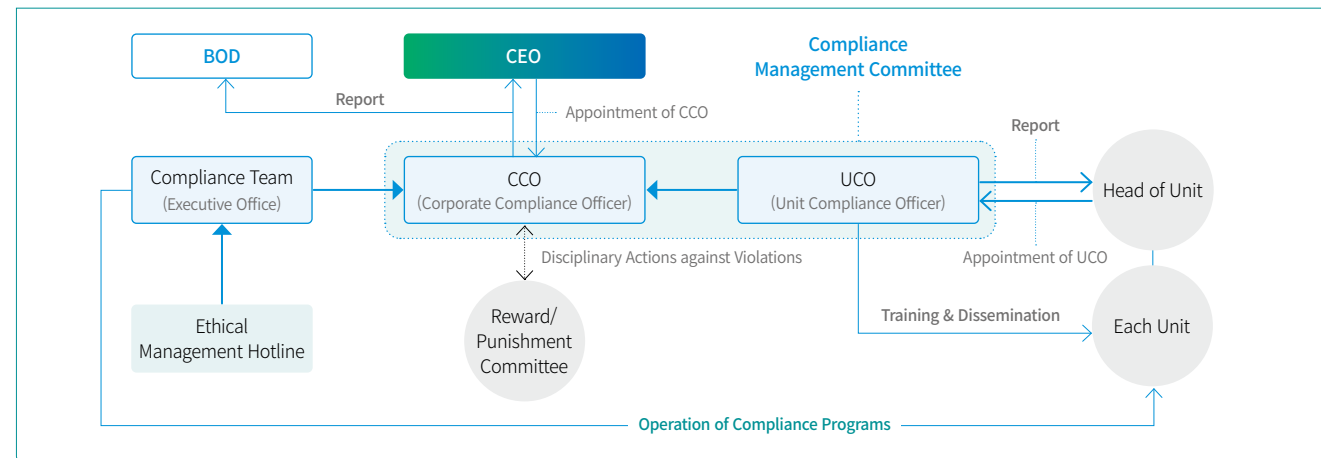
BOD

CEO

Compliance Management Committee

Report

Appointment of CCO

Report

Compliance Team (Executive Office)

CCO (Corporate Compliance Officer)

UCO (Unit Compliance Officer)

Head of Unit

Disciplinary Actions against Violations

Appointment of UCO

Ethical Management Hotline

Reward/ Punishment Committee

Training & Dissemination

Each Unit

Operation of Compliance Programs